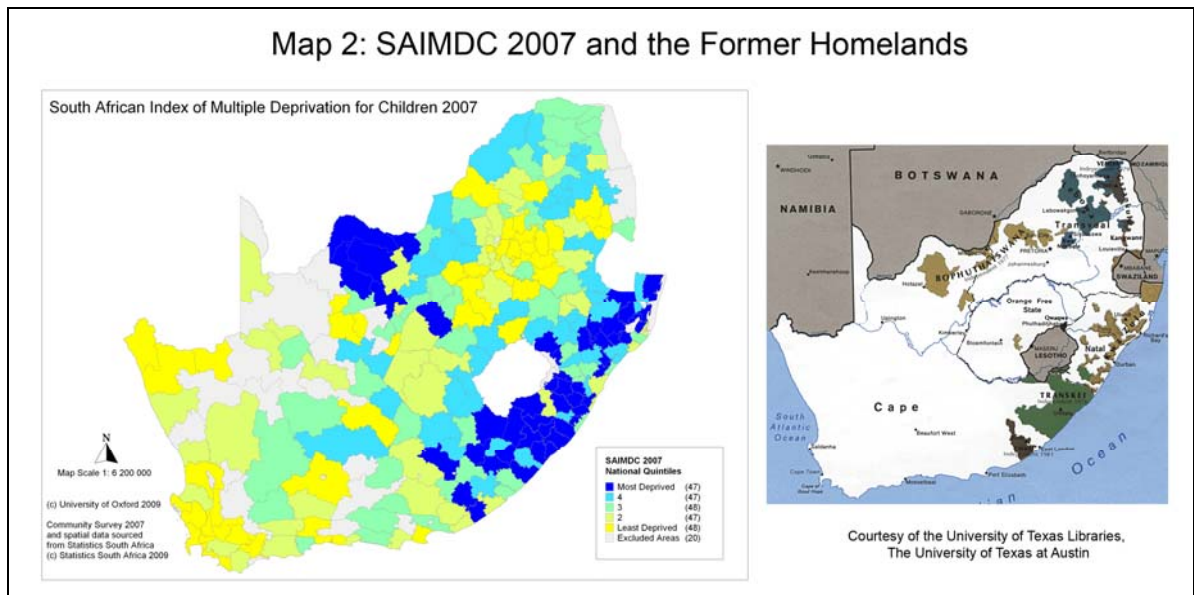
Map 2: SAIMDC 2007 and the Former Homelands

South African Index of Multiple Deprivation for Children 2007

N

Map Scale 1: 6 200 000

(c) University of Oxford 2009

Community Survey 2007 and spatial data sourced from Statistics South Africa (c) Statistics South Africa 2009

SAIMDC 2007
National Quintiles

| | |
|---|---|
| Most Deprived | (47) |
| 4 | (47) |
| 3 | (48) |
| 2 | (47) |
| Least Deprived | (48) |
| Excluded Areas | (20) |

BOTSWANA

NAMIBIA

Windhoek

Gaborone

BOPHUTHATSWANA

Pretoria

Johannesburg

Transvaal

SWAZILAND

Orange Free State

Bloemfontein

LESOTHO

Natal

Durban

TRANSKEI

Cape

Beaufort West

South Atlantic Ocean

Cape Town

Port Elizabeth

East London

Ocean

Courtesy of the University of Texas Libraries, The University of Texas at Austin